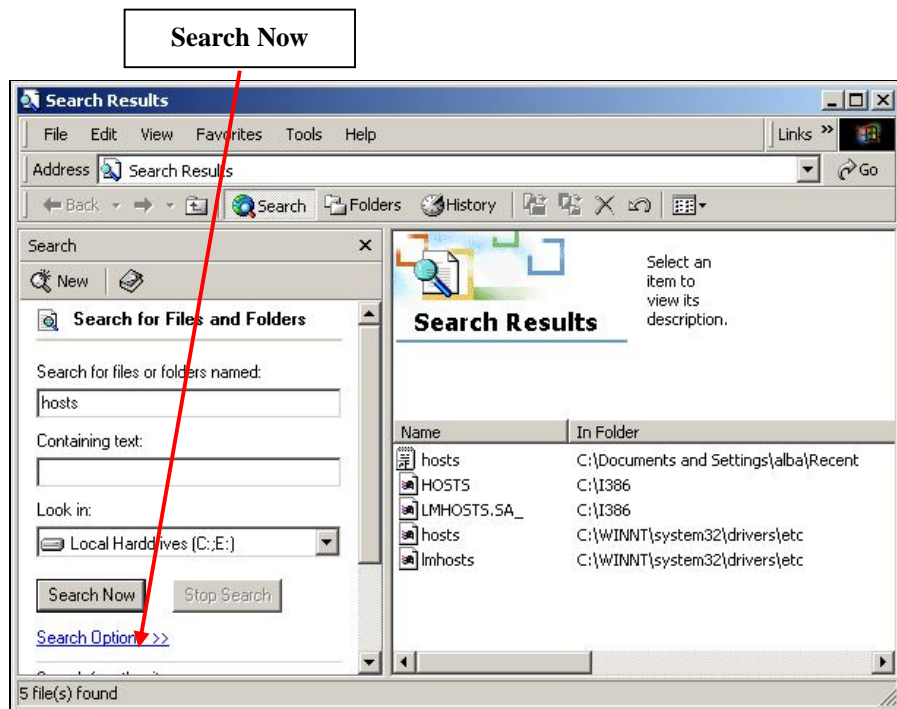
Search Now

Search Results

File Edit View Favorites Tools Help

Links »

Address Search Results

Go

Back Search Folders History

Search ×

New

Search for Files and Folders

Search for files or folders named:

hosts

Containing text:

Look in:

Local Harddrives (C:;E:)

Search Now

Stop Search

Search Options >>

Select an item to view its description.

Search Results

| Name | In Folder |
|---|---|
| hosts | C:\Documents and Settings\alba\Recent |
| HOSTS | C:\I386 |
| LMHOSTS.SA_ | C:\I386 |
| hosts | C:\WINNT\system32\drivers\etc |
| lmhosts | C:\WINNT\system32\drivers\etc |

5 file(s) found